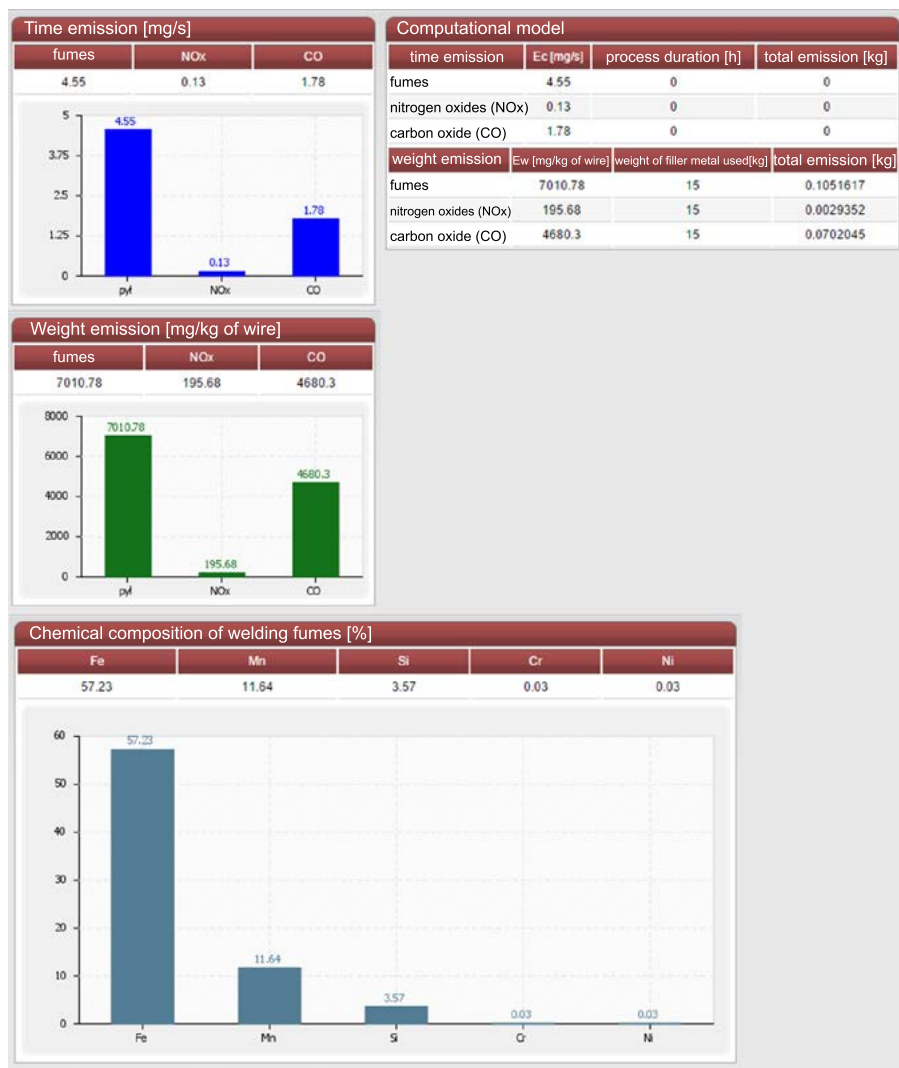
Time emission [mg/s]

| fumes | NOx | CO |
|---|---|---|
| 4.55 | 0.13 | 1.78 |

5
3.75
2.5
1.25
0
4.55
0.13
1.78
pył
NOx
CO

Computational model

| time emission | Ec [mg/s] | process duration [h] | total emission [kg] |
|---|---|---|---|
| fumes | 4.55 | 0 | 0 |
| nitrogen oxides (NOx) | 0.13 | 0 | 0 |
| carbon oxide (CO) | 1.78 | 0 | 0 |
| weight emission | Ew [mg/kg of wire] | weight of filler metal used[kg] | total emission [kg] |
| fumes | 7010.78 | 15 | 0.1051617 |
| nitrogen oxides (NOx) | 195.68 | 15 | 0.0029352 |
| carbon oxide (CO) | 4680.3 | 15 | 0.0702045 |

Weight emission [mg/kg of wire]

| fumes | NOx | CO |
|---|---|---|
| 7010.78 | 195.68 | 4680.3 |

8000
6000
4000
2000
0
7010.78
195.68
4680.3
pył
NOx
CO

Chemical composition of welding fumes [%]

| Fe | Mn | Si | Cr | Ni |
|---|---|---|---|---|
| 57.23 | 11.64 | 3.57 | 0.03 | 0.03 |

60
50
40
30
20
10
0
57.23
11.64
3.57
0.03
0.03
Fe
Mn
Si
Cr
Ni